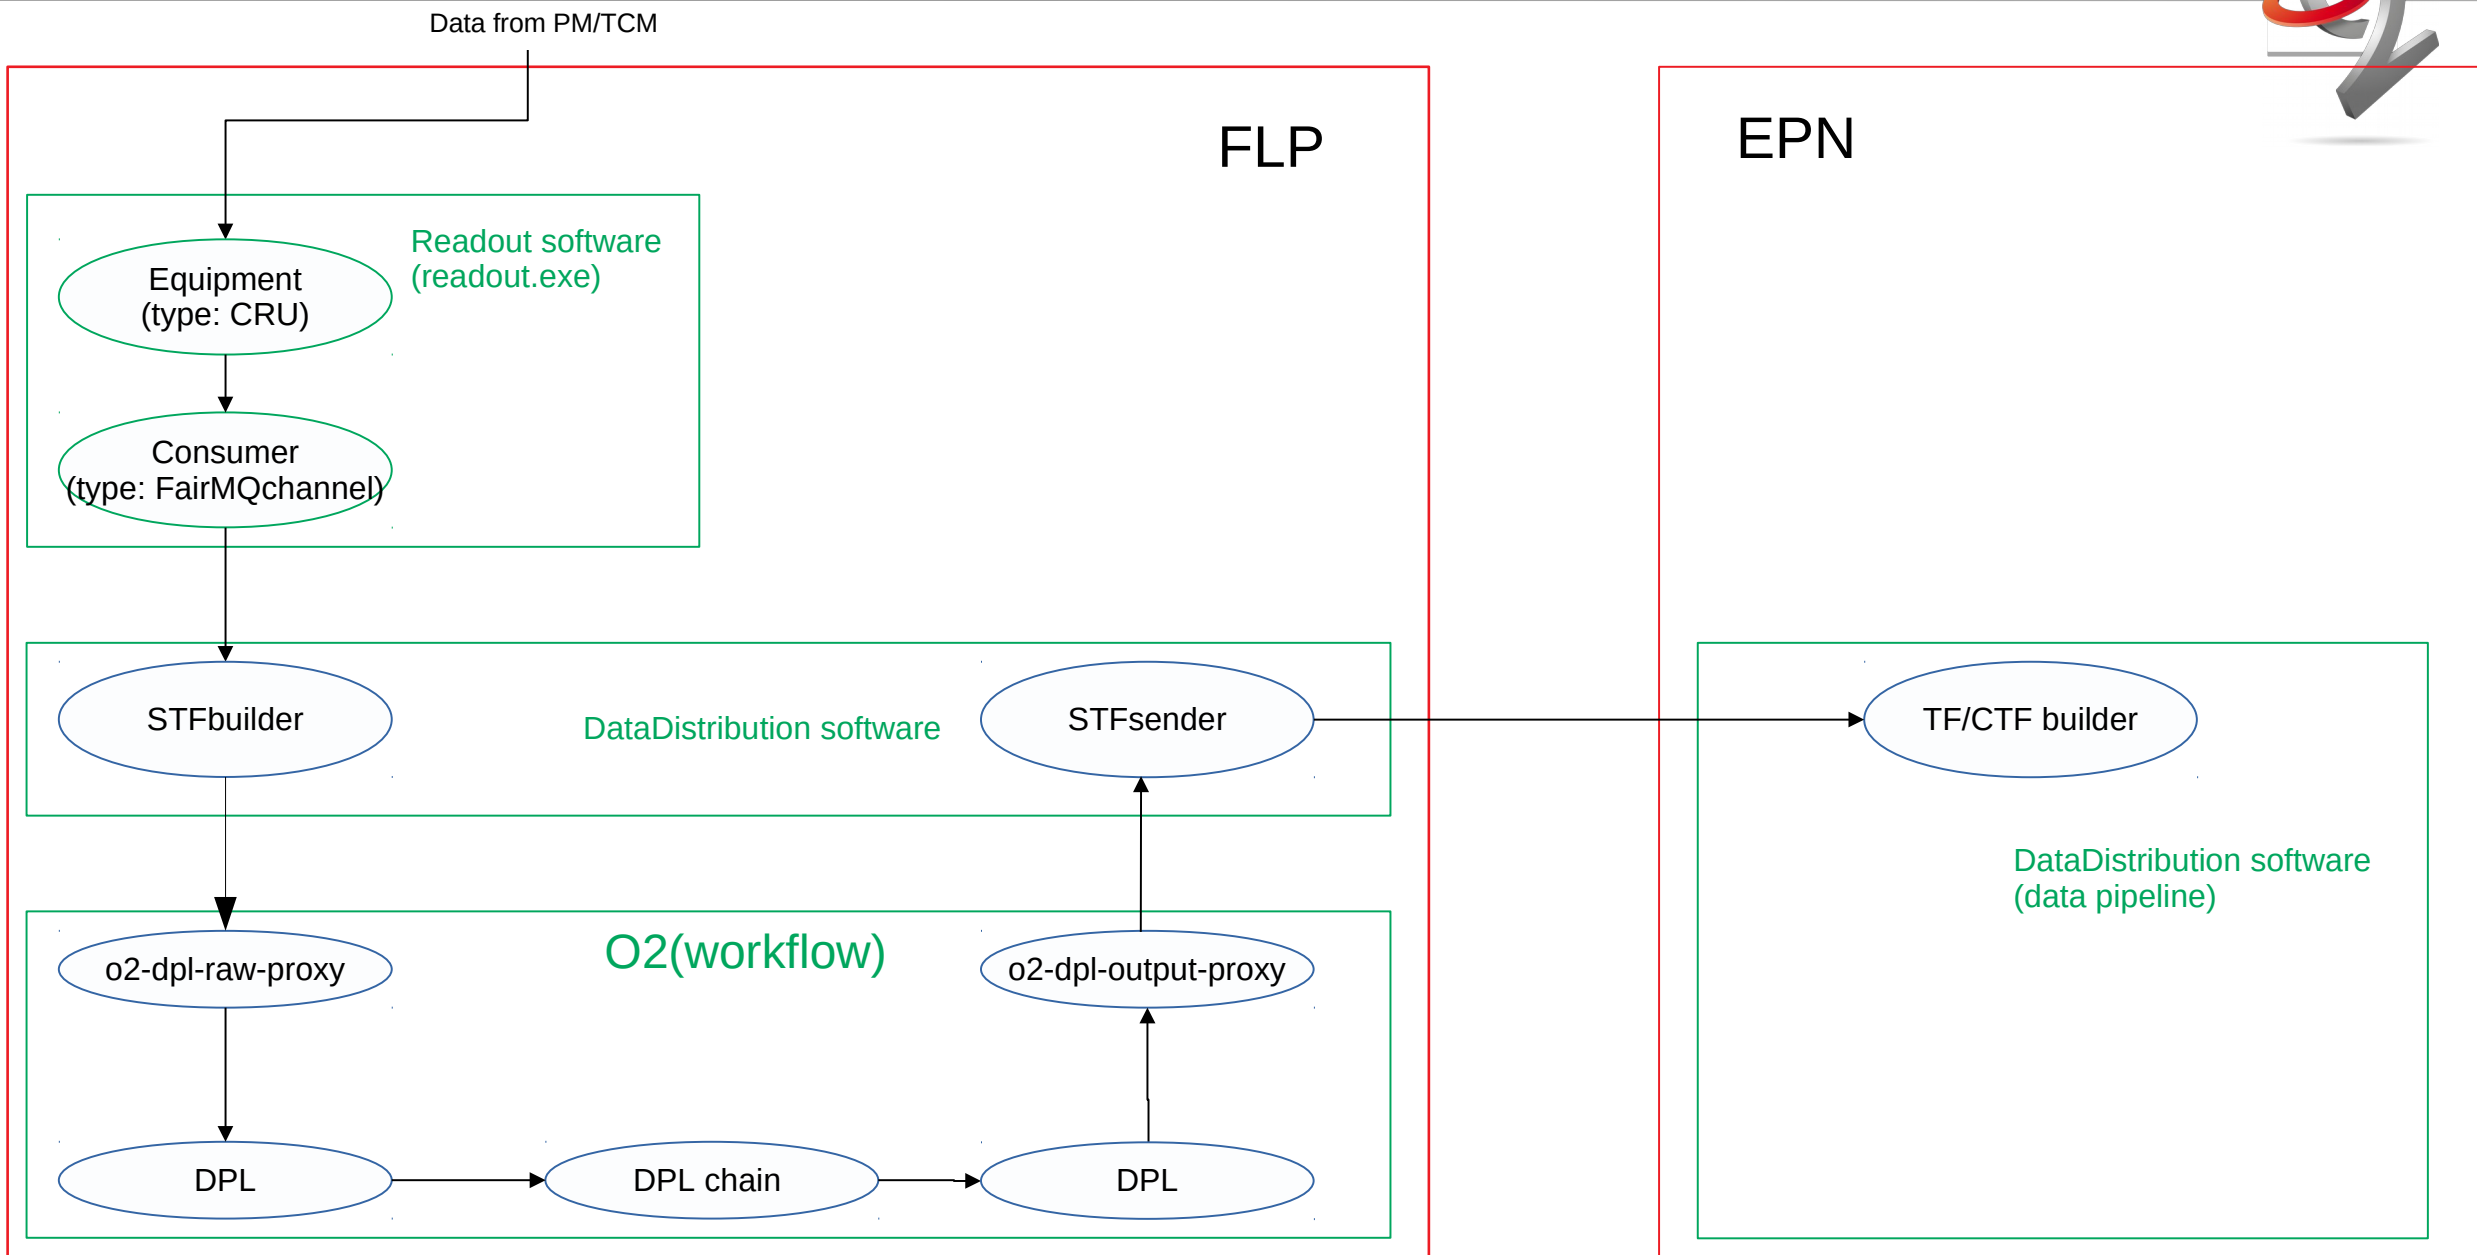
Data from PM/TCM

FLP

Readout software (readout.exe)

Equipment (type: CRU)

Consumer (type: FairMQchannel)

STFbuilder

DataDistribution software

STFsender

O2(workflow)

o2-dpl-raw-proxy

o2-dpl-output-proxy

DPL

DPL chain

DPL

EPN

TF/CTF builder

DataDistribution software (data pipeline)